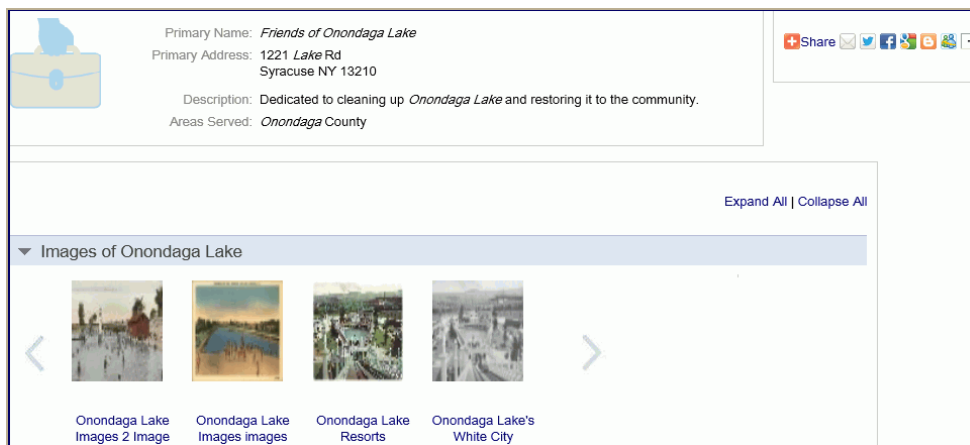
Primary Name: Friends of Onondaga Lake
Primary Address: 1221 Lake Rd
Syracuse NY 13210

Description: Dedicated to cleaning up Onondaga Lake and restoring it to the community.
Areas Served: Onondaga County

Share

Expand All | Collapse All

Images of Onondaga Lake

Onondaga Lake Images 2 Image

Onondaga Lake Images images

Onondaga Lake Resorts

Onondaga Lake's White City